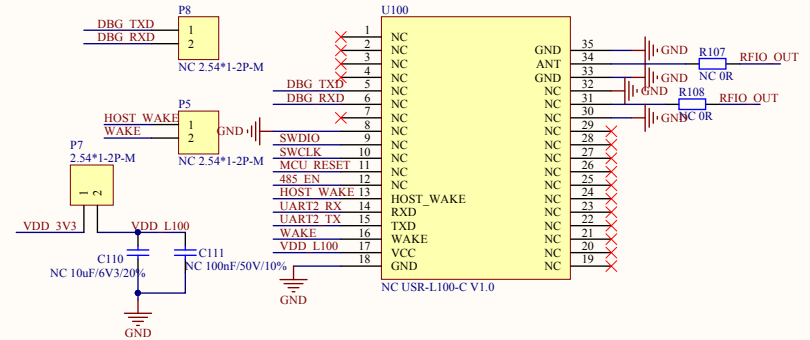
DBG_TXD
DBG_RXD
P8
1
2
NC 2.54*1-2P-M

HOST_WAKE
WAKE
P5
1
2
GND
NC 2.54*1-2P-M

P7
2.54*1-2P-M
1
2

VDD_3V3
VDD_L100
C110
NC 10uF/6V3/20%
C111
NC 100nF/50V/10%
GND

U100
1 NC
2 NC
3 NC
4 NC
DBG_TXD 5 NC
DBG_RXD 6 NC
7 NC
8 NC
SWDIO 9 NC
SWCLK 10 NC
MCU_RESET 11 NC
485_EN 12 NC
HOST_WAKE 13 HOST_WAKE
UART2_RX 14 RXD
UART2_TX 15 TXD
WAKE 16 WAKE
VDD_L100 17 VCC
18 GND
GND

GND 35
ANT 34
GND 33
NC 32
NC 31
NC 30
NC 29
NC 28
NC 27
NC 26
NC 25
NC 24
NC 23
NC 22
NC 21
NC 20
NC 19

NC USR-L100-C V1.0

GND
R107
RFIO_OUT
NC 0R
GND
GND
R108
RFIO_OUT
NC 0R
GND